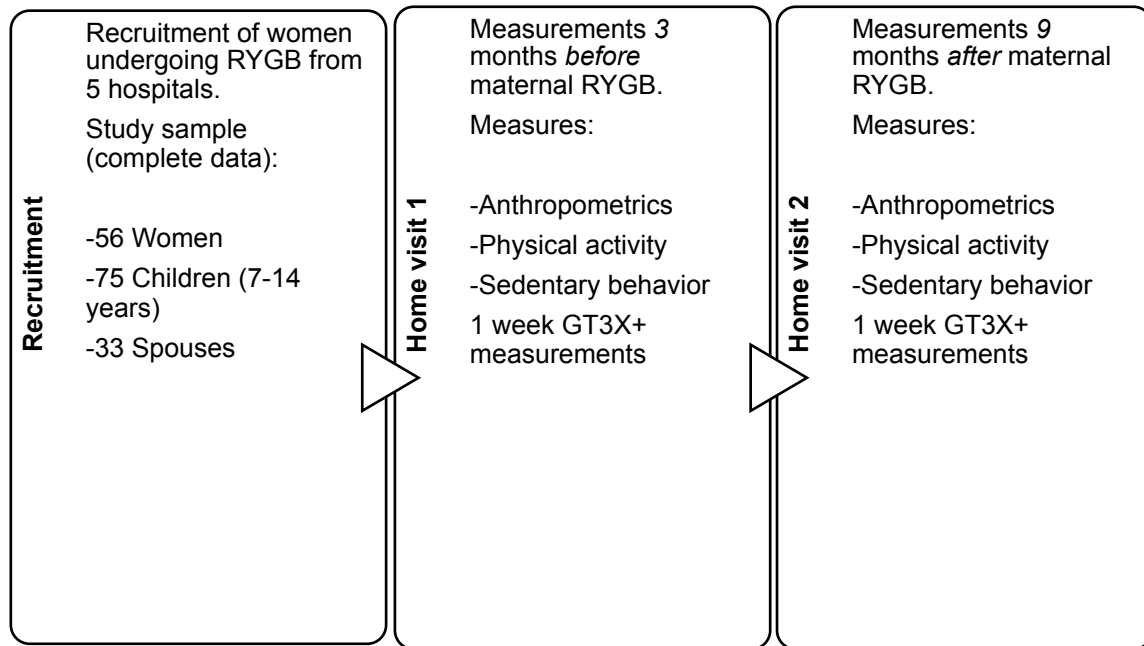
Recruitment

Recruitment of women undergoing RYGB from 5 hospitals.

Study sample (complete data):

-56 Women

-75 Children (7-14 years)

-33 Spouses

Home visit 1

Measurements 3 months before maternal RYGB.

Measures:

-Anthropometrics

-Physical activity

-Sedentary behavior

1 week GT3X+ measurements

Home visit 2

Measurements 9 months after maternal RYGB.

Measures:

-Anthropometrics

-Physical activity

-Sedentary behavior

1 week GT3X+ measurements